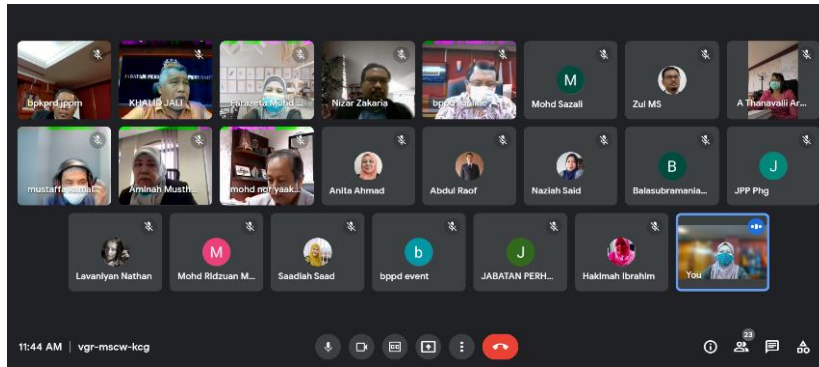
bpkprd jppm
KHALID JALI
Farazeta Mohd
Nizar Zakaria
bppd Online
M
Mohd Sazali
Zul MS
A Thanavalli Ar...
mustaffa kamal
Aminah Musth...
mohd nor yaak...
Anita Ahmad
Abdul Raof
Naziah Said
B
Balasubramania...
J
JPP Phg
Lavaniyan Nathan
M
Mohd Ridzuan M...
Saadiah Saad
b
bppd event
J
JABATAN PERH...
Hakimah Ibrahim
You

11:44 AM | vgr-mscw-kcg

23